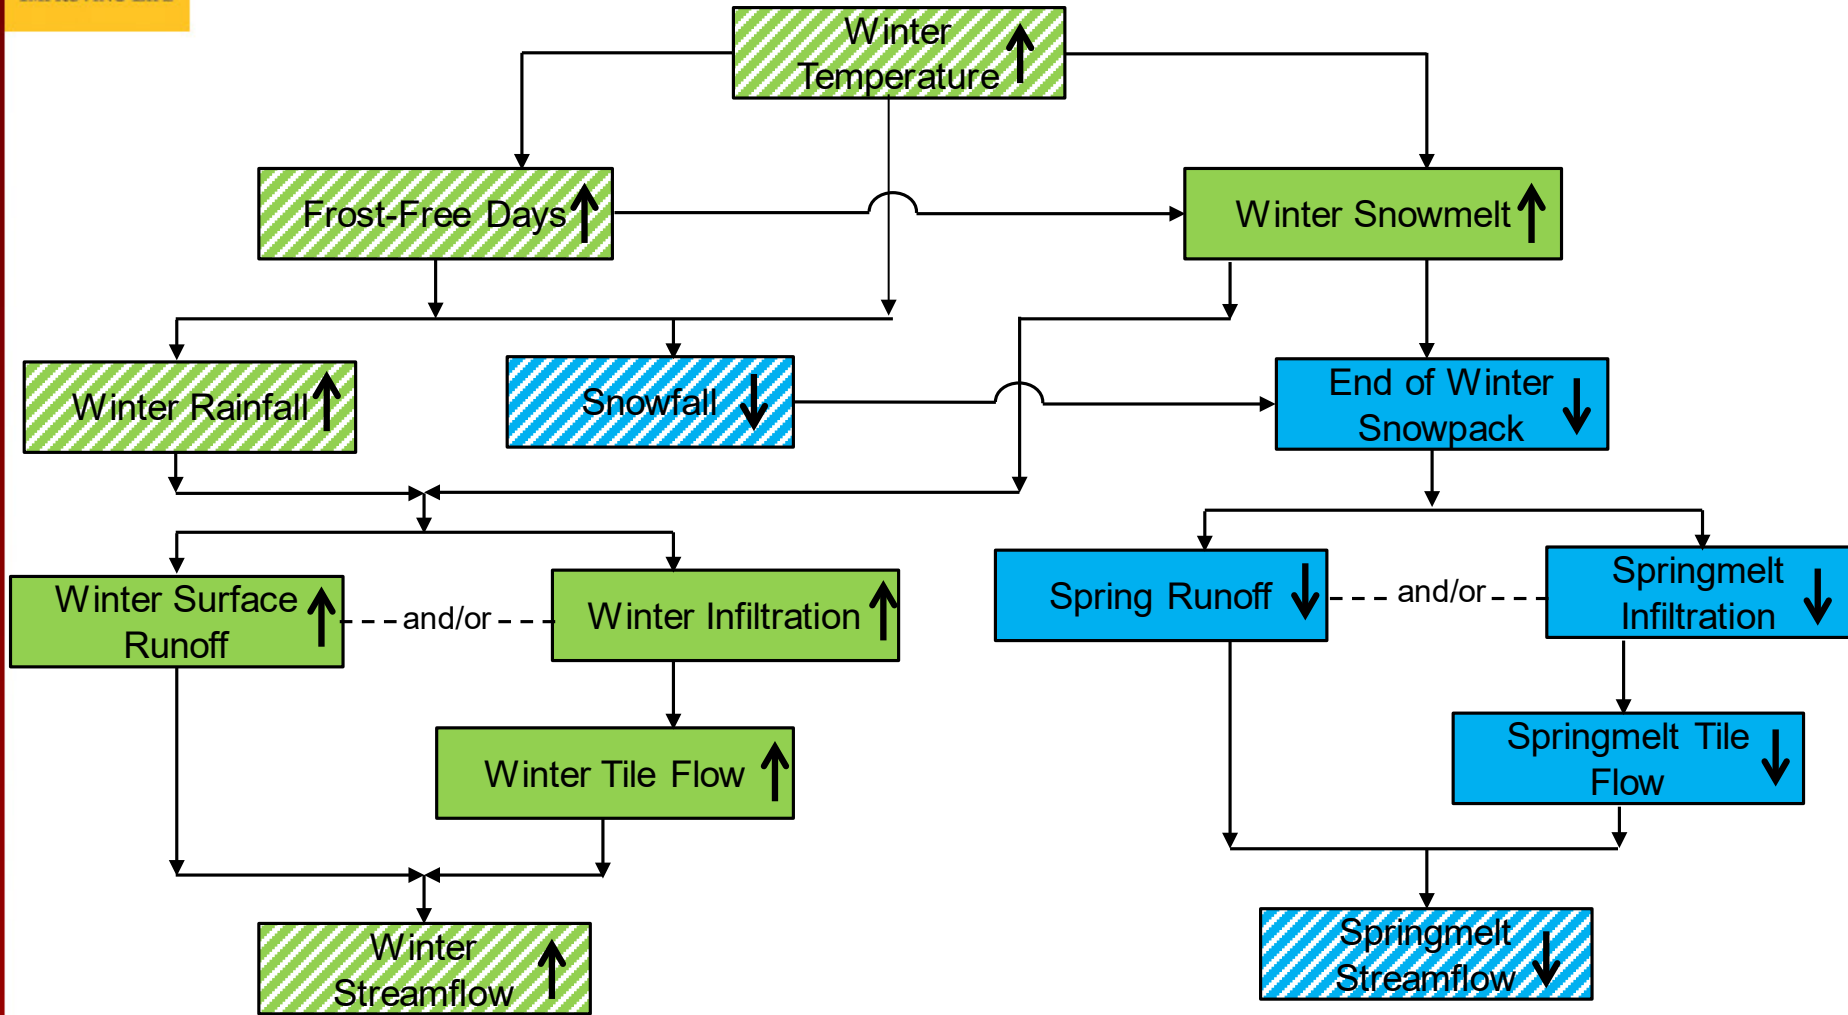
Winter Temperature ↑

Frost-Free Days ↑

Winter Snowmelt ↑

Winter Rainfall ↑

Snowfall ↓

End of Winter Snowpack ↓

Winter Surface Runoff ↑

and/or

Winter Infiltration ↑

Spring Runoff ↓

and/or

Springmelt Infiltration ↓

Winter Tile Flow ↑

Springmelt Tile Flow ↓

Winter Streamflow ↑

Springmelt Streamflow ↓